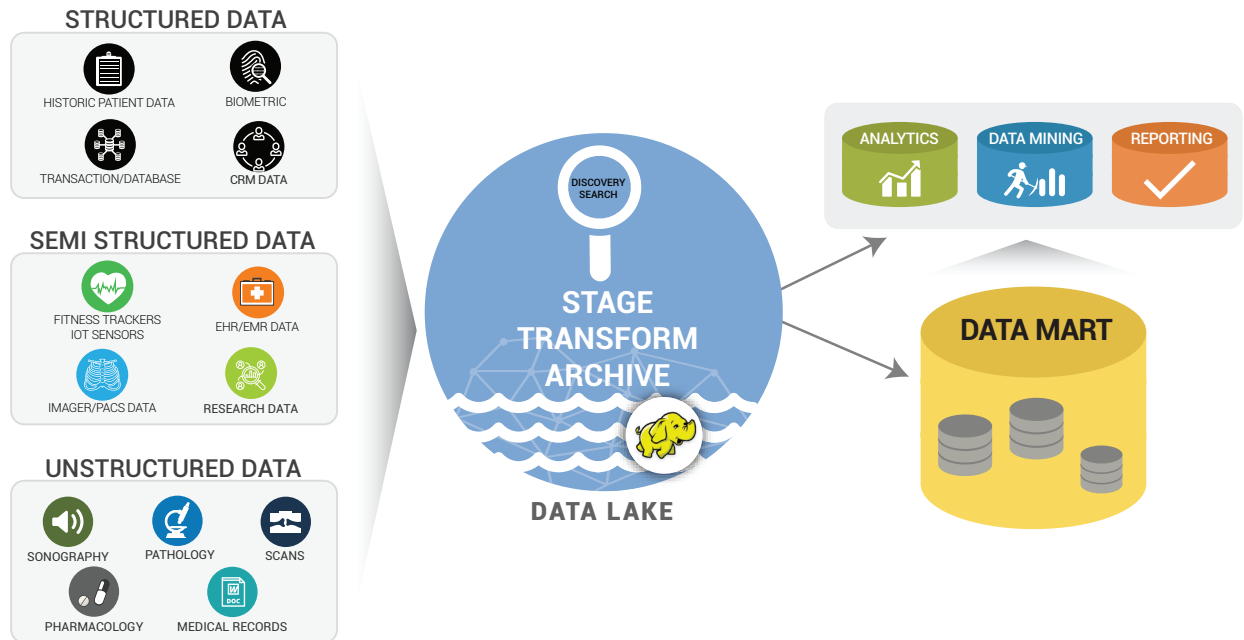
STRUCTURED DATA

HISTORIC PATIENT DATA
BIOMETRIC
TRANSACTION/DATABASE
CRM DATA

SEMI STRUCTURED DATA

FITNESS TRACKERS
IOT SENSORS
EHR/EMR DATA
IMAGER/PACS DATA
RESEARCH DATA

UNSTRUCTURED DATA

SONOGRAPHY
PATHOLOGY
SCANS
PHARMACOLOGY
DOC
MEDICAL RECORDS

DISCOVERY SEARCH

STAGE
TRANSFORM
ARCHIVE

DATA LAKE

ANALYTICS
DATA MINING
REPORTING

DATA MART